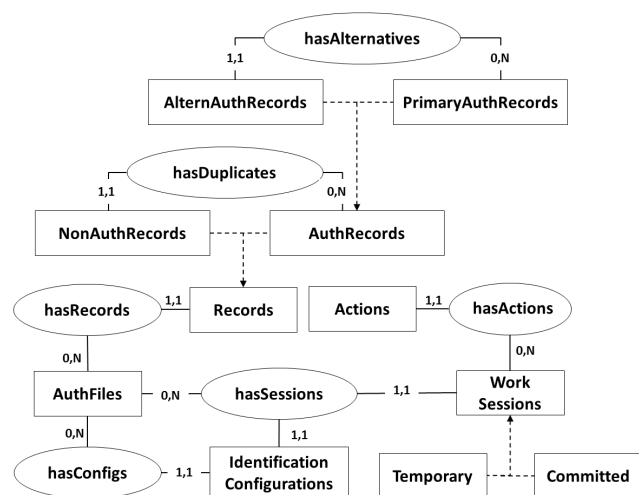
hasAlternatives
1,1
0,N
AlternAuthRecords
PrimaryAuthRecords
hasDuplicates
1,1
0,N
NonAuthRecords
AuthRecords
hasRecords
1,1
Records
Actions
1,1
hasActions
0,N
0,N
AuthFiles
0,N
hasSessions
1,1
Work Sessions
0,N
1,1
hasConfigs
1,1
Identification Configurations
Temporary
Committed